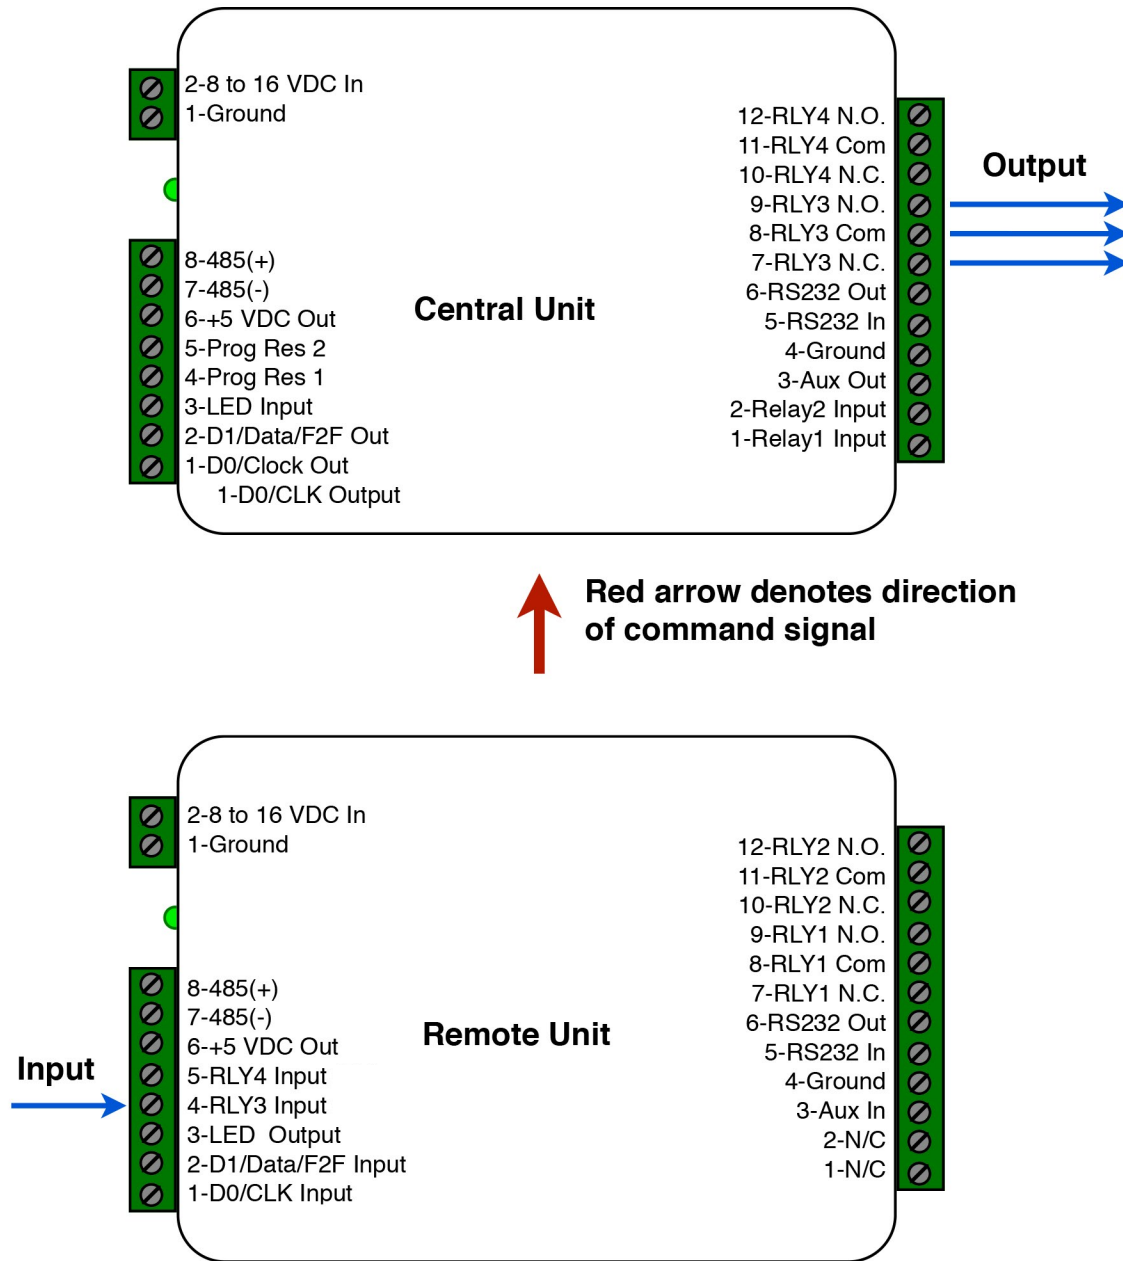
2-8 to 16 VDC In
1-Ground

12-RLY4 N.O.
11-RLY4 Com
10-RLY4 N.C.
9-RLY3 N.O.
8-RLY3 Com
7-RLY3 N.C.
6-RS232 Out
5-RS232 In
4-Ground
3-Aux Out
2-Relay2 Input
1-Relay1 Input

Output

8-485(+)
7-485(-)
6-+5 VDC Out
5-Prog Res 2
4-Prog Res 1
3-LED Input
2-D1/Data/F2F Out
1-D0/Clock Out
1-D0/CLK Output

Central Unit

Red arrow denotes direction of command signal

2-8 to 16 VDC In
1-Ground

12-RLY2 N.O.
11-RLY2 Com
10-RLY2 N.C.
9-RLY1 N.O.
8-RLY1 Com
7-RLY1 N.C.
6-RS232 Out
5-RS232 In
4-Ground
3-Aux In
2-N/C
1-N/C

Input

8-485(+)
7-485(-)
6-+5 VDC Out
5-RLY4 Input
4-RLY3 Input
3-LED Output
2-D1/Data/F2F Input
1-D0/CLK Input

Remote Unit